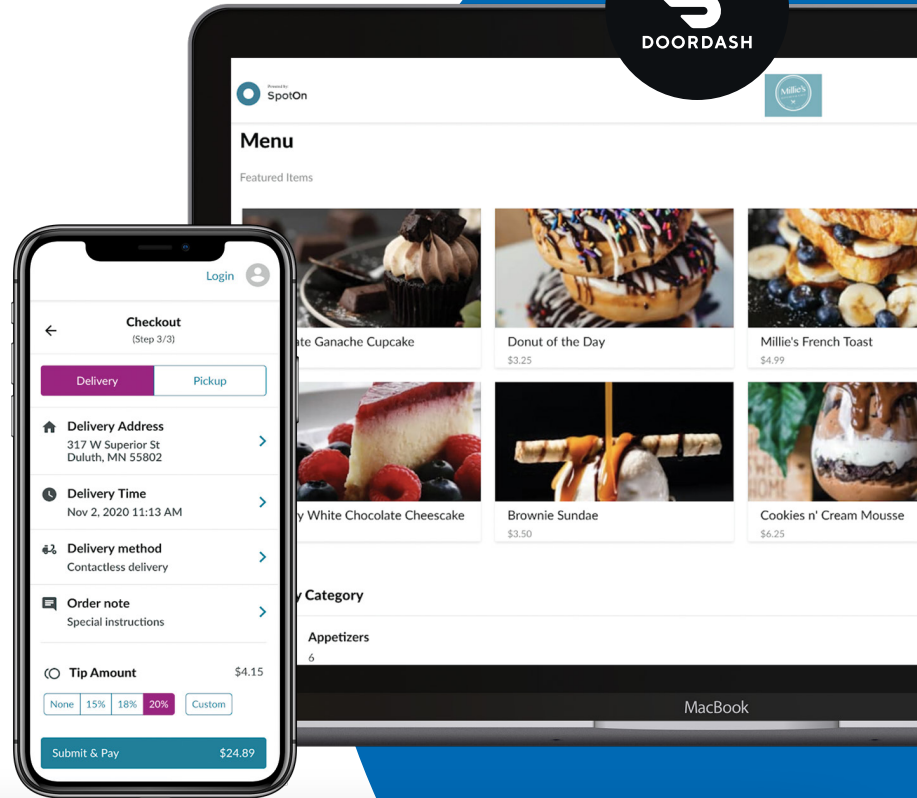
DOORDASH

Powered by SpotOn

Millie's

Menu

Featured Items

ate Ganache Cupcake

Donut of the Day
$3.25

Millie's French Toast
$4.99

y White Chocolate Cheesecake

Brownie Sundae
$3.50

Cookies n' Cream Mousse
$6.25

y Category

Appetizers
6

MacBook

Login

Checkout
(Step 3/3)

Delivery

Pickup

Delivery Address
317 W Superior St
Duluth, MN 55802

Delivery Time
Nov 2, 2020 11:13 AM

Delivery method
Contactless delivery

Order note
Special instructions

Tip Amount
$4.15

None
15%
18%
20%
Custom

Submit & Pay
$24.89